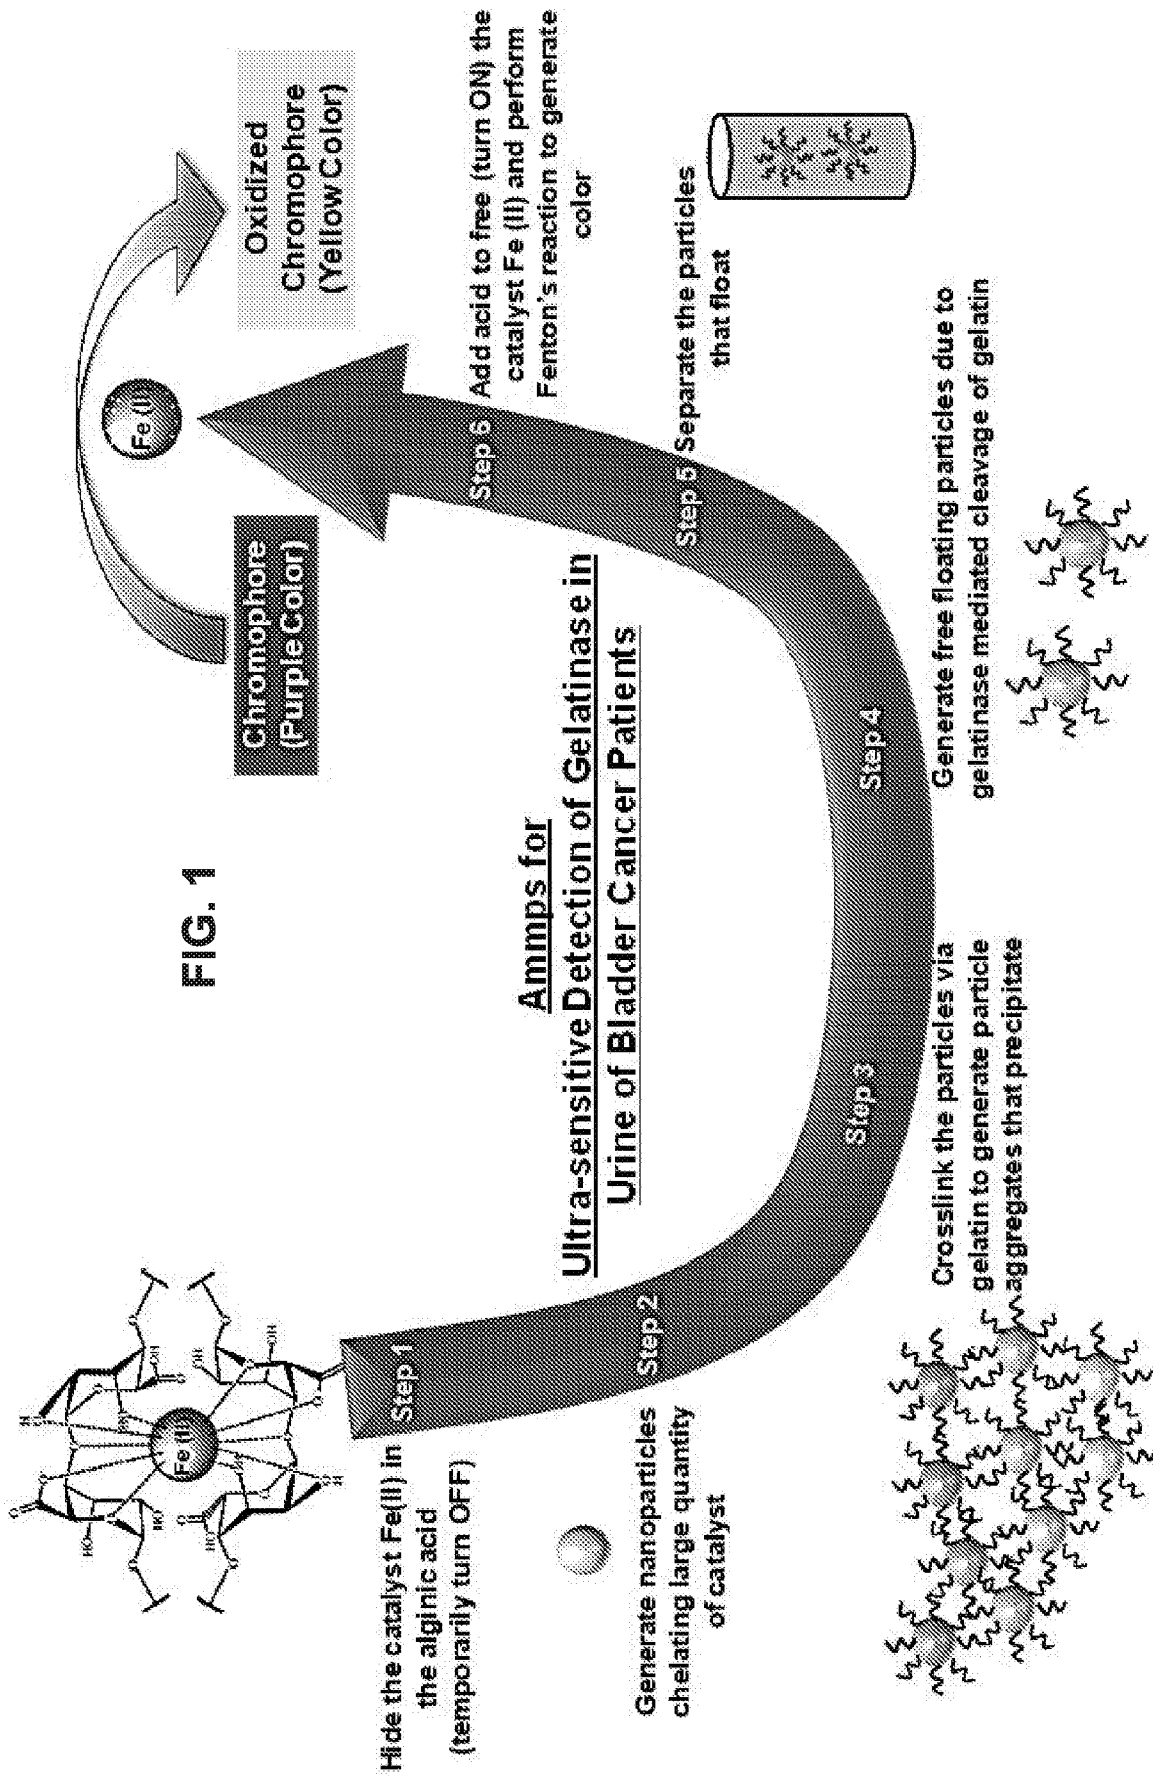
FIG. 1

Ammps for
Ultra-sensitive Detection of Gelatinase in
Urine of Bladder Cancer Patients

Hide the catalyst Fe(II) in the alginic acid (temporarily turn OFF)

Fe(II)

Step 1

Step 2

Generate nanoparticles chelating large quantity of catalyst

Step 3

Crosslink the particles via gelatin to generate particle aggregates that precipitate

Step 4

Generate free floating particles due to gelatinase mediated cleavage of gelatin

Step 5 Separate the particles that float

Step 6

Add acid to free (turn ON) the catalyst Fe (II) and perform Fenton's reaction to generate color

Fe (II)

Chromophore (Purple Color)

Oxidized Chromophore (Yellow Color)